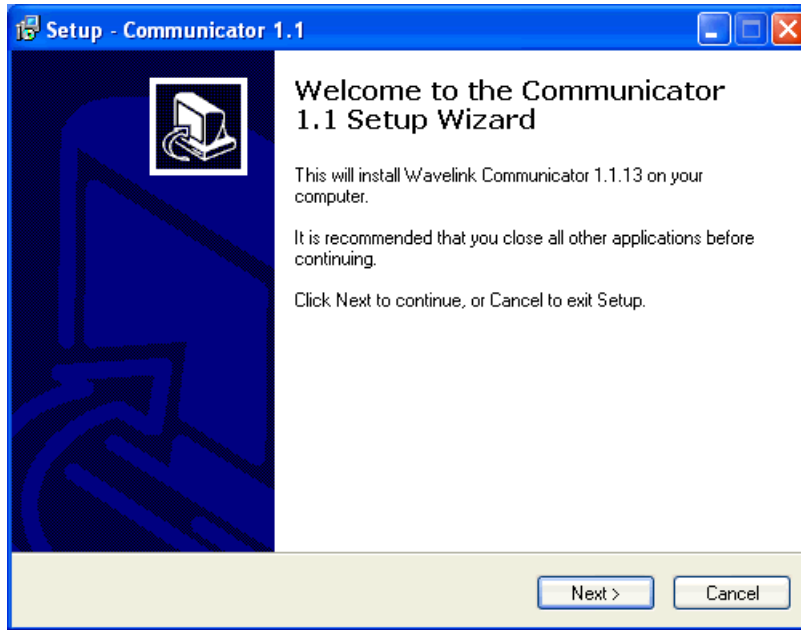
Setup - Communicator 1.1

Welcome to the Communicator 1.1 Setup Wizard

This will install Wavelink Communicator 1.1.13 on your computer.

It is recommended that you close all other applications before continuing.

Click Next to continue, or Cancel to exit Setup.

Next >

Cancel